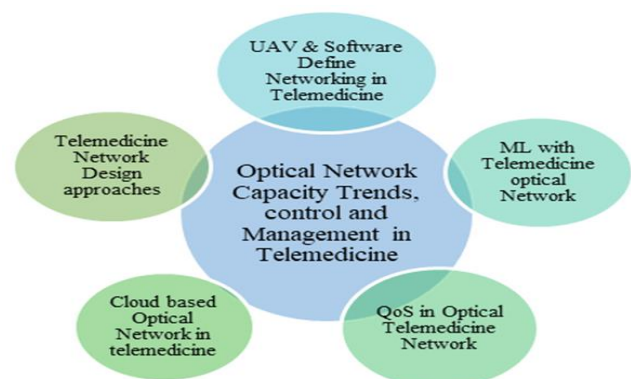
UAV & Software Define Networking in Telemedicine

Telemedicine Network Design approaches

Optical Network Capacity Trends, control and Management in Telemedicine

ML with Telemedicine optical Network

Cloud based Optical Network in telemedicine

QoS in Optical Telemedicine Network